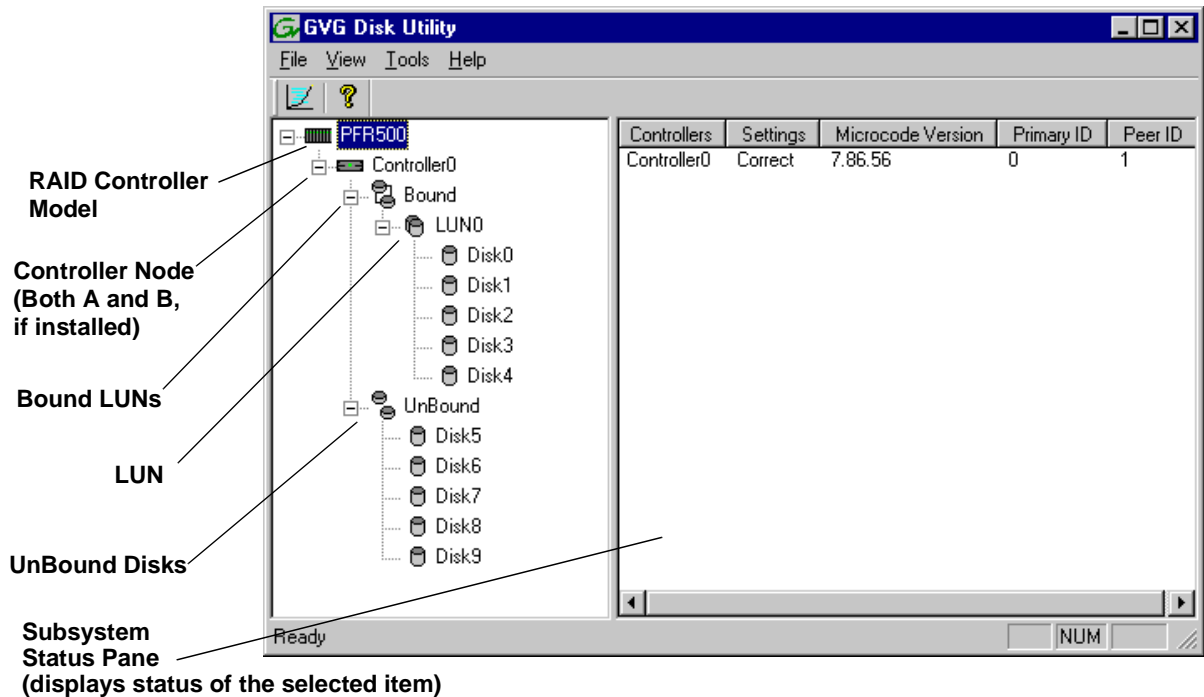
GVG Disk Utility

File View Tools Help

PFR500
Controller0
Bound
LUN0
Disk0
Disk1
Disk2
Disk3
Disk4
UnBound
Disk5
Disk6
Disk7
Disk8
Disk9

| Controllers | Settings | Microcode Version | Primary ID | Peer ID |
|---|---|---|---|---|
| Controller0 | Correct | 7.86.56 | 0 | 1 |

Ready

NUM

RAID Controller Model

Controller Node (Both A and B, if installed)

Bound LUNs

LUN

UnBound Disks

Subsystem Status Pane (displays status of the selected item)